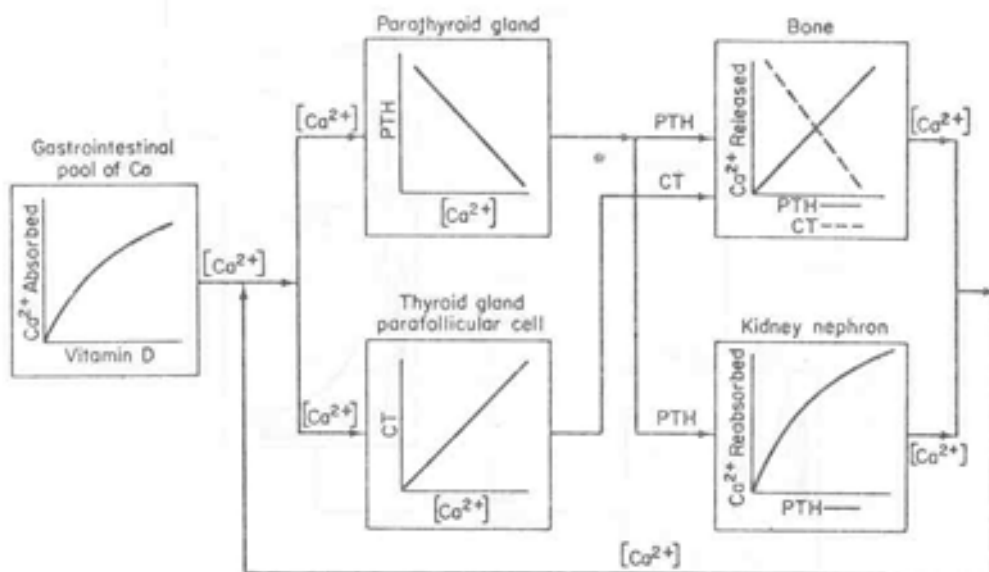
Gastrointestinal pool of Ca

$Ca^{2+}$ Absorbed

Vitamin D

$[Ca^{2+}]$

$[Ca^{2+}]$

Parathyroid gland

PTH

$[Ca^{2+}]$

$[Ca^{2+}]$

Thyroid gland parafollicular cell

CT

$[Ca^{2+}]$

PTH

CT

PTH

Bone

$Ca^{2+}$ Released

PTH——

CT- - -

$[Ca^{2+}]$

Kidney nephron

$Ca^{2+}$ Reabsorbed

PTH——

$[Ca^{2+}]$

$[Ca^{2+}]$